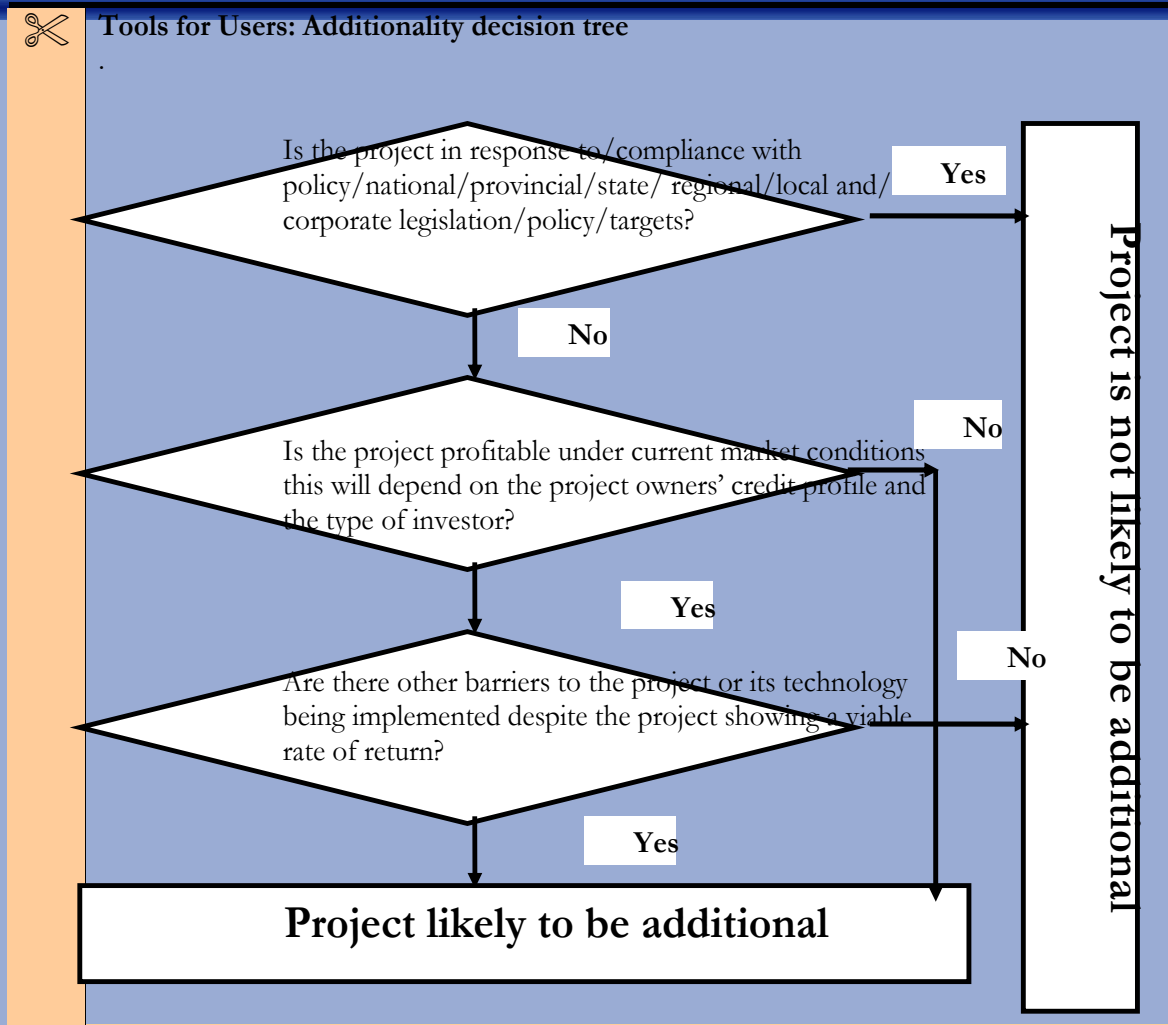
Tools for Users: Additionality decision tree

.

Is the project in response to/compliance with policy/national/provincial/state/ regional/local and/ corporate legislation/policy/targets?

Yes

Project is not likely to be additional

No

Is the project profitable under current market conditions this will depend on the project owners' credit profile and the type of investor?

No

Yes

Are there other barriers to the project or its technology being implemented despite the project showing a viable rate of return?

No

Yes

Project likely to be additional